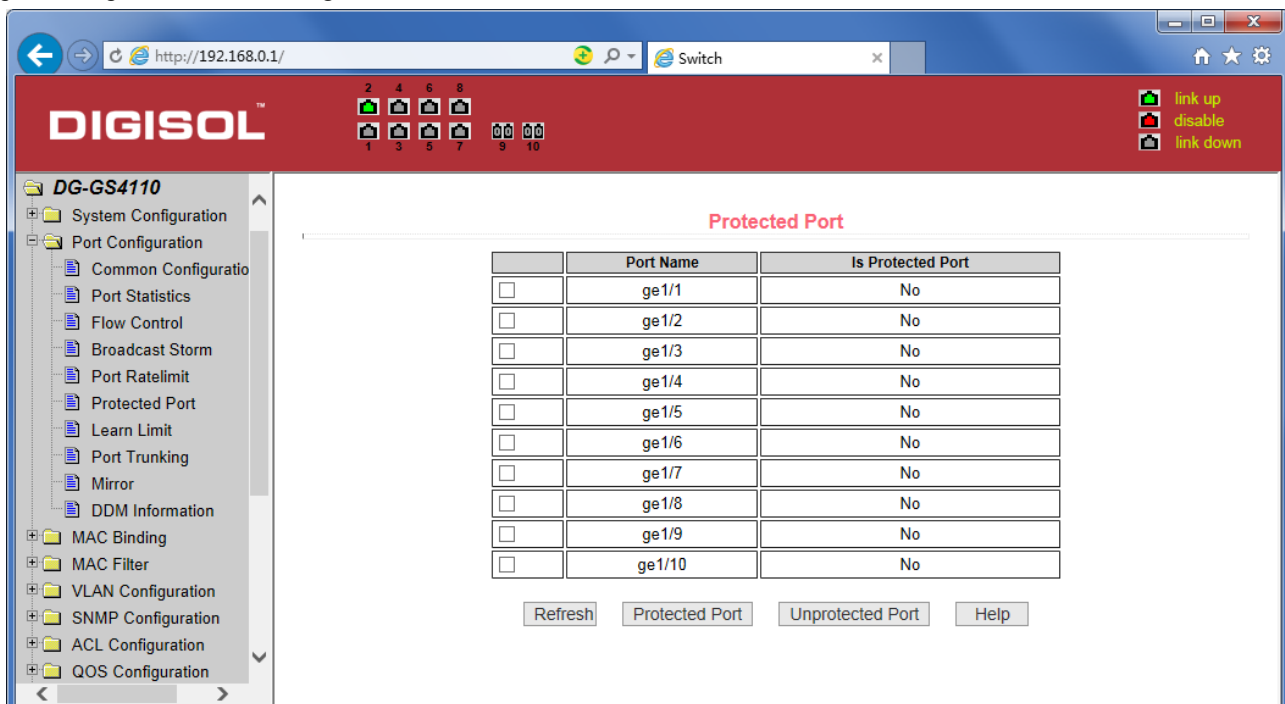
http://192.168.0.1/

Switch

DIGISOL™

2 4 6 8
1 3 5 7 9 10

link up
disable
link down

DG-GS4110
System Configuration
Port Configuration
Common Configuratio
Port Statistics
Flow Control
Broadcast Storm
Port Ratelimit
Protected Port
Learn Limit
Port Trunking
Mirror
DDM Information
MAC Binding
MAC Filter
VLAN Configuration
SNMP Configuration
ACL Configuration
QOS Configuration

Protected Port

| | Port Name | Is Protected Port |
|---|---|---|
| ☐ | ge1/1 | No |
| ☐ | ge1/2 | No |
| ☐ | ge1/3 | No |
| ☐ | ge1/4 | No |
| ☐ | ge1/5 | No |
| ☐ | ge1/6 | No |
| ☐ | ge1/7 | No |
| ☐ | ge1/8 | No |
| ☐ | ge1/9 | No |
| ☐ | ge1/10 | No |

Refresh Protected Port Unprotected Port Help